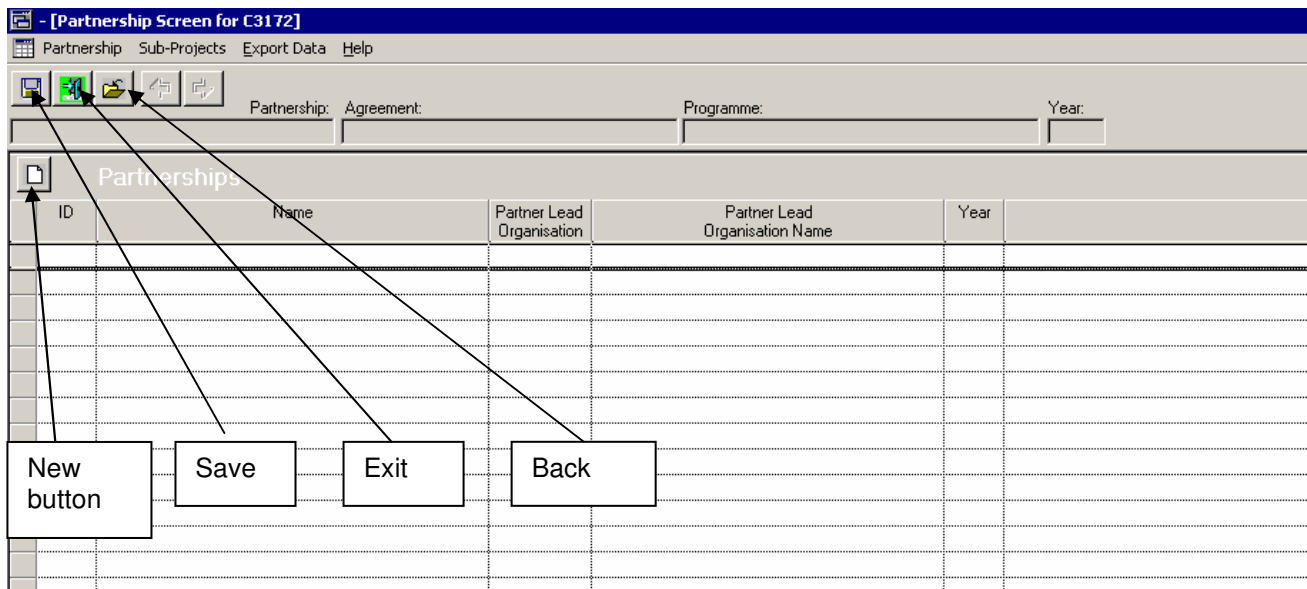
- [Partnership Screen for C3172]

Partnership Sub-Projects Export Data Help

Partnership: Agreement: Programme: Year:

Partnerships

| ID | Name | Partner Lead Organisation | Partner Lead Organisation Name | Year |
|---|---|---|---|---|
| | | | | |

New button

Save

Exit

Back